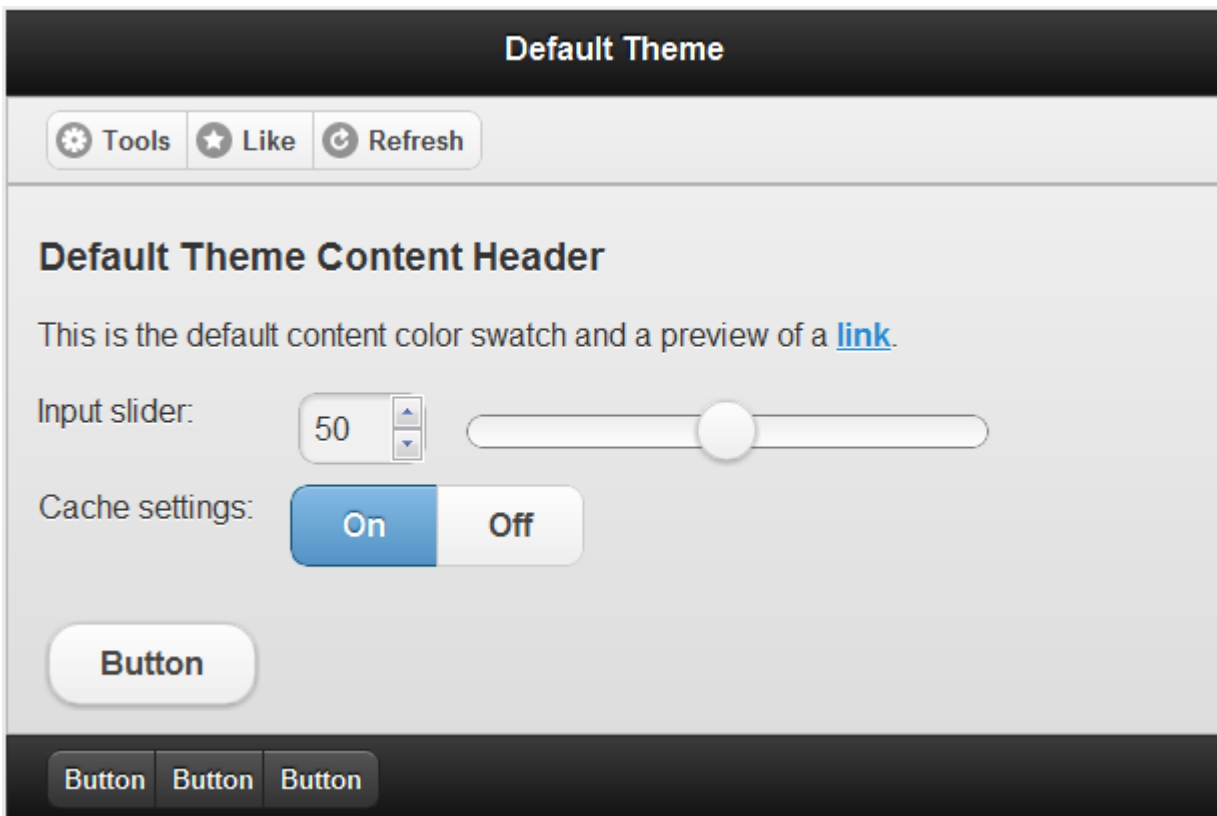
Default Theme

Tools Like Refresh

Default Theme Content Header

This is the default content color swatch and a preview of a link.

Input slider: 50

Cache settings: On Off

Button

Button Button Button